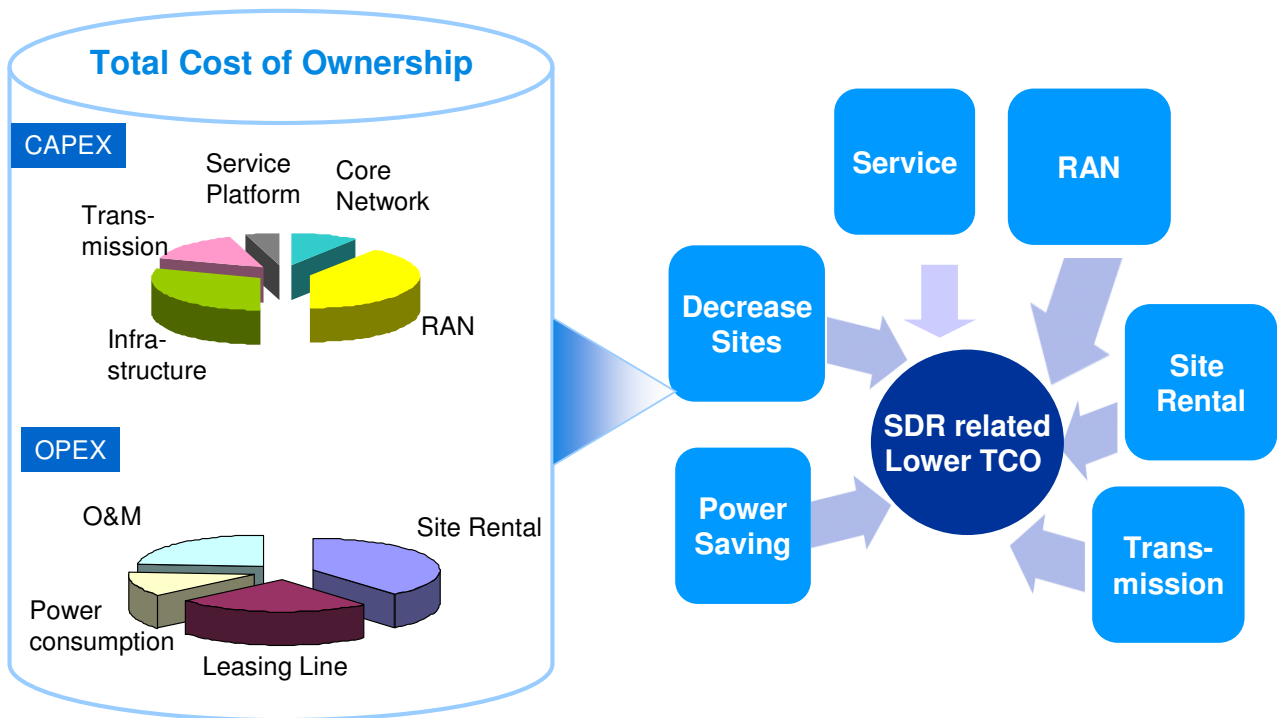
Total Cost of Ownership

CAPEX

Service Platform

Core Network

Transmission

RAN

Infrastructure

OPEX

O&M

Site Rental

Power consumption

Leasing Line

Service

RAN

Decrease Sites

Site Rental

SDR related Lower TCO

Power Saving

Transmission